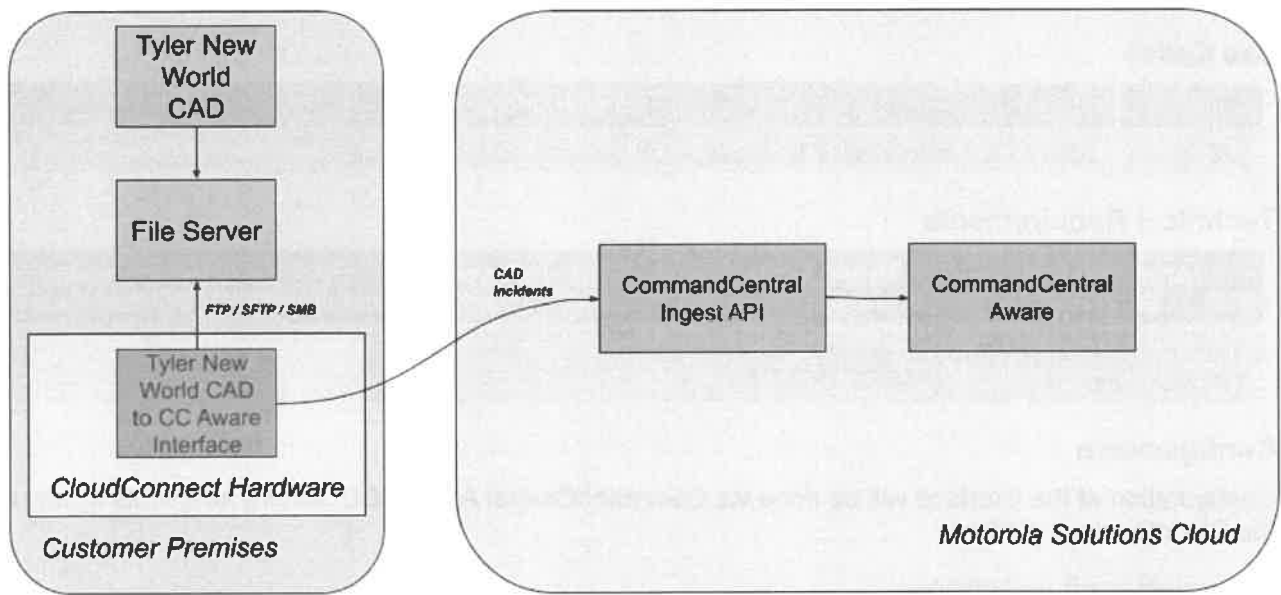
Tyler New World CAD

File Server

FTP / SFTP / SMB

Tyler New World CAD to CC Aware Interface

CloudConnect Hardware

Customer Premises

CAD Incidents

CommandCentral Ingest API

CommandCentral Aware

Motorola Solutions Cloud